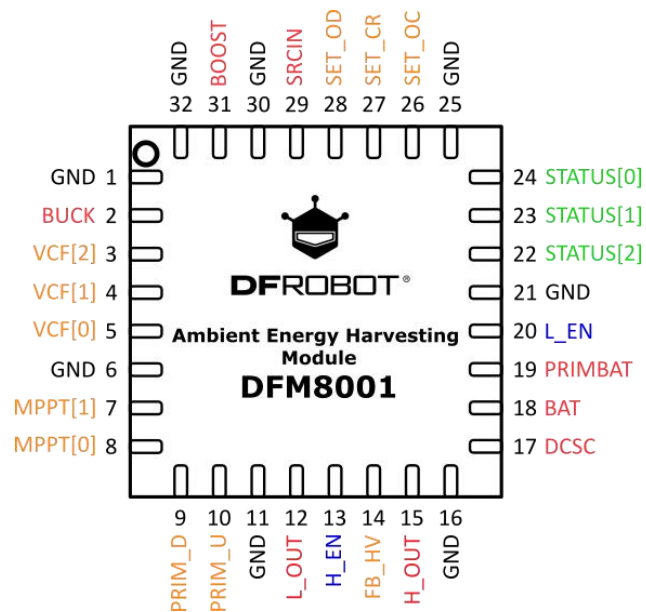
GND 32 BOOST 31 GND 30 SRCIN 29 SET_OD 28 SET_CR 27 SET_OC 26 GND 25

GND 1
BUCK 2
VCF[2] 3
VCF[1] 4
VCF[0] 5
GND 6
MPPT[1] 7
MPPT[0] 8

24 STATUS[0]
23 STATUS[1]
22 STATUS[2]
21 GND
20 L_EN
19 PRIMBAT
18 BAT
17 DCSC

DFROBOT®

Ambient Energy Harvesting Module

DFM8001

9 PRIM_D 10 PRIM_U 11 GND 12 L_OUT 13 H_EN 14 FB_HV 15 H_OUT 16 GND